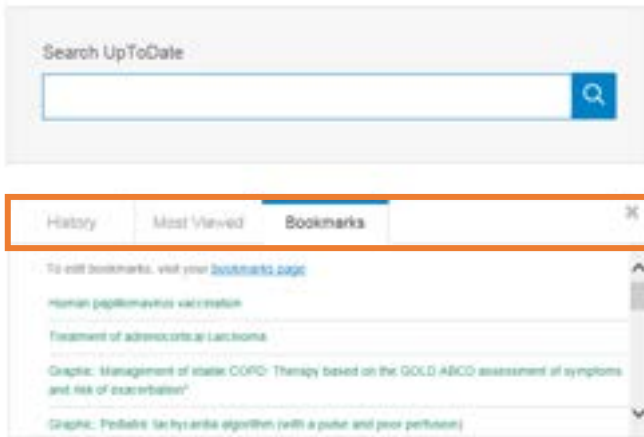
Search UpToDate

History Most Viewed Bookmarks

To edit bookmarks, visit your bookmarks page

Human papillomavirus vaccination

Treatment of adrenocortical carcinoma

Graphic: Management of stable COPD: Therapy based on the GOLD ABCD assessment of symptoms and risk of exacerbation*

Graphic: Pediatric tachycardia algorithm (with a pulse and poor perfusion)